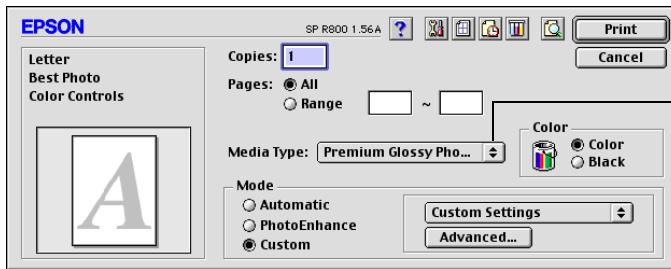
EPSON
SP R800 1.56A ?
Print
Cancel

Letter
Best Photo
Color Controls

A

Copies: 1
Pages: All
Range ~

Media Type: Premium Glossy Pho...

Color
Color
Black

Mode
Automatic
PhotoEnhance
Custom

Custom Settings
Advanced...